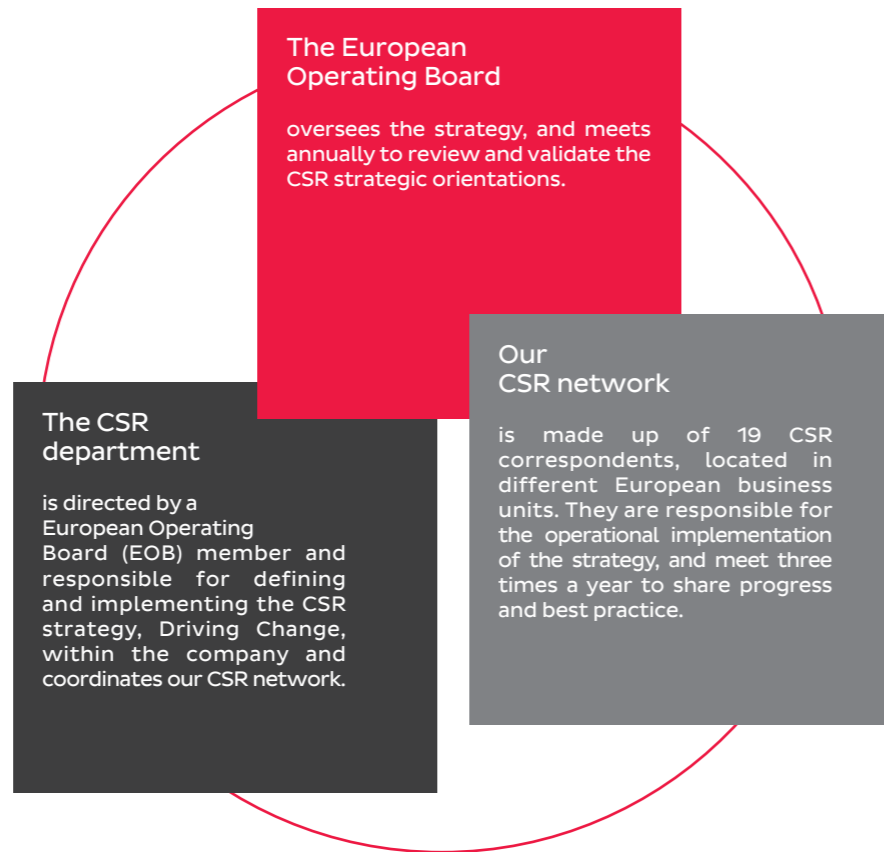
The European Operating Board

oversees the strategy, and meets annually to review and validate the CSR strategic orientations.

Our CSR network

is made up of 19 CSR correspondents, located in different European business units. They are responsible for the operational implementation of the strategy, and meet three times a year to share progress and best practice.

The CSR department

is directed by a European Operating Board (EOB) member and responsible for defining and implementing the CSR strategy, Driving Change, within the company and coordinates our CSR network.